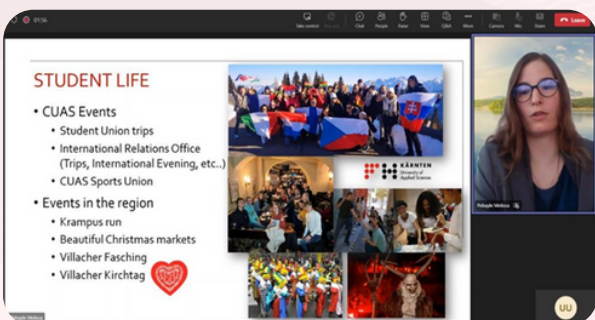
01:56

Take control

Chat People Raise View Q&A More Camera Mic Share Leave

STUDENT LIFE

- CUAS Events
  - Student Union trips
  - International Relations Office (Trips, International Evening, etc..)
  - CUAS Sports Union
- Events in the region
  - Krampus run
  - Beautiful Christmas markets
  - Villacher Fasching
  - Villacher Kirchtag

KÄRNTEN University of Applied Sciences

Pelaşile Melisia

UU